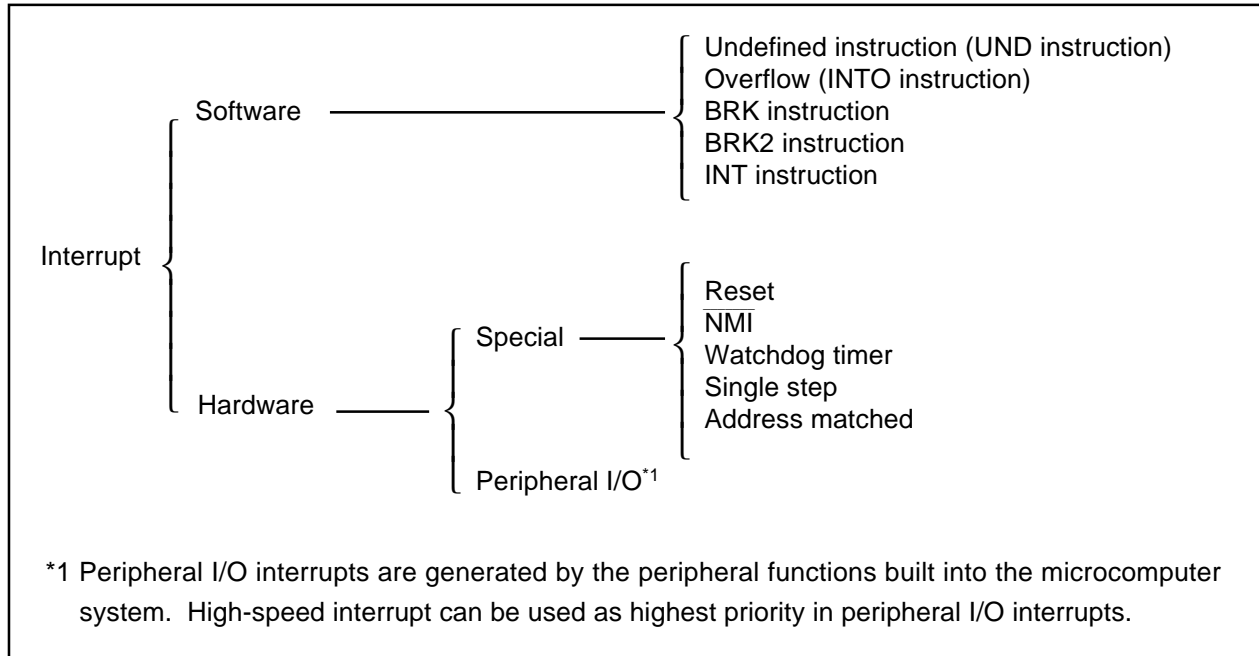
Interrupt

Software

Undefined instruction (UND instruction)
Overflow (INTO instruction)
BRK instruction
BRK2 instruction
INT instruction

Hardware

Special

Reset
$\overline{\text{NMI}}$
Watchdog timer
Single step
Address matched

Peripheral I/O$^{*1}$

*1 Peripheral I/O interrupts are generated by the peripheral functions built into the microcomputer system. High-speed interrupt can be used as highest priority in peripheral I/O interrupts.